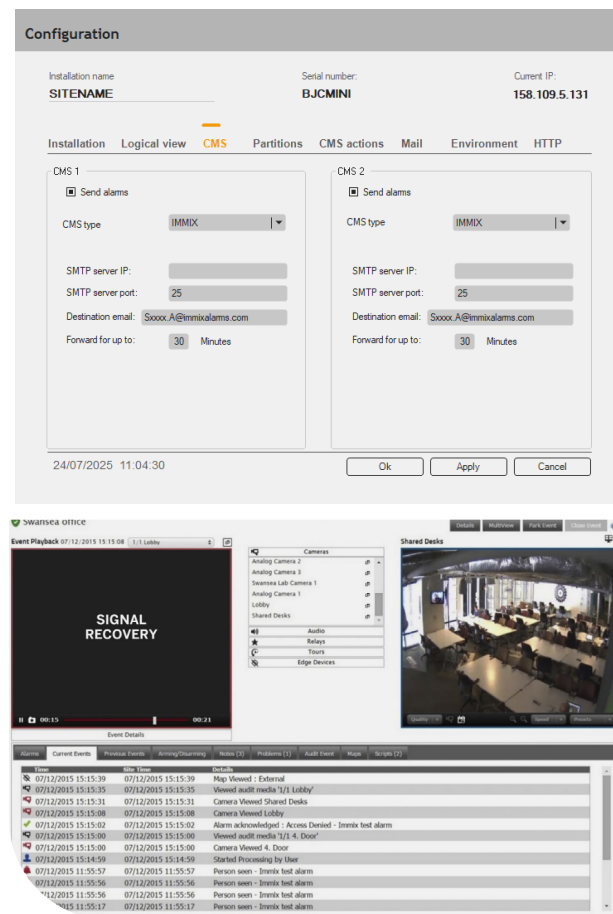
Configuration

Installation name
SITENAME

Serial number:
BJCMINI

Current IP:
158.109.5.131

Installation Logical view CMS Partitions CMS actions Mail Environment HTTP

CMS 1
Send alarms
CMS type IMMIX
SMTP server IP:
SMTP server port: 25
Destination email: Sxxxx.A@immixalarms.com
Forward for up to: 30 Minutes

CMS 2
Send alarms
CMS type IMMIX
SMTP server IP:
SMTP server port: 25
Destination email: Sxxxx.A@immixalarms.com
Forward for up to: 30 Minutes

24/07/2025 11:04:30
Ok Apply Cancel

Swansea office
Details MultiView Park Event Close Event
Event Playback 07/12/2015 15:15:08 1/1 Lobby
SIGNAL RECOVERY
00:15 00:21
Event Details

Cameras
Analog Camera 2
Analog Camera 3
Swansea Lab Camera 1
Analog Camera 1
Lobby
Shared Desks
Audio
Relays
Tours
Edge Devices

Shared Desks

Alarms Current Events Previous Events Arming/Disarming Notes (3) Problems (1) Audit Event Maps Scripts (2)

| Time | Site Time | Details |
|---|---|---|
| 07/12/2015 15:15:39 | 07/12/2015 15:15:39 | Map Viewed : External |
| 07/12/2015 15:15:35 | 07/12/2015 15:15:35 | Viewed audit media '1/1 Lobby' |
| 07/12/2015 15:15:31 | 07/12/2015 15:15:31 | Camera Viewed Shared Desks |
| 07/12/2015 15:15:08 | 07/12/2015 15:15:08 | Camera Viewed Lobby |
| 07/12/2015 15:15:02 | 07/12/2015 15:15:02 | Alarm acknowledged : Access Denied - Immix test alarm |
| 07/12/2015 15:15:00 | 07/12/2015 15:15:00 | Viewed audit media '1/1 4. Door' |
| 07/12/2015 15:15:00 | 07/12/2015 15:15:00 | Camera Viewed 4. Door |
| 07/12/2015 15:14:59 | 07/12/2015 15:14:59 | Started Processing by User |
| 07/12/2015 11:55:57 | 07/12/2015 11:55:57 | Person seen - Immix test alarm |
| 07/12/2015 11:55:56 | 07/12/2015 11:55:56 | Person seen - Immix test alarm |
| 07/12/2015 11:55:56 | 07/12/2015 11:55:56 | Person seen - Immix test alarm |
| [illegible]2015 11:55:17 | 07/12/2015 11:55:17 | Person seen - Immix test alarm |